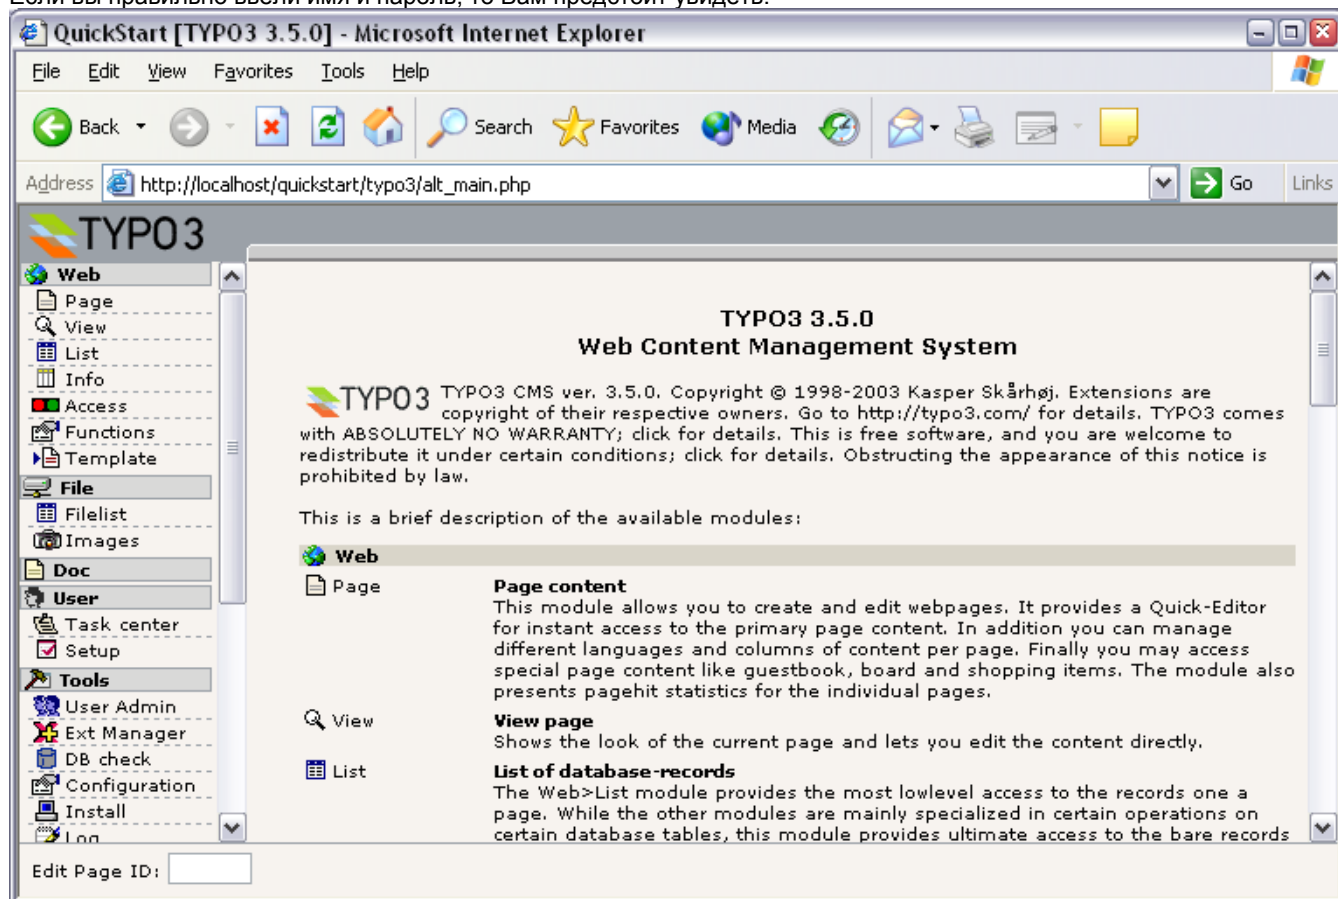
Если вы правильно ввели имя и пароль, то вам предстоит увидеть:

QuickStart [TYPO3 3.5.0] - Microsoft Internet Explorer

File Edit View Favorites Tools Help

Back Search Favorites Media

Address http://localhost/quickstart/typo3/alt_main.php Go Links

TYPO3

Web
Page
View
List
Info
Access
Functions
Template
File
Filelist
Images
Doc
User
Task center
Setup
Tools
User Admin
Ext Manager
DB check
Configuration
Install
Log

TYPO3 3.5.0
Web Content Management System

TYPO3 TYPO3 CMS ver. 3.5.0. Copyright © 1998-2003 Kasper Skårhøj. Extensions are copyright of their respective owners. Go to http://typo3.com/ for details. TYPO3 comes with ABSOLUTELY NO WARRANTY; click for details. This is free software, and you are welcome to redistribute it under certain conditions; click for details. Obstructing the appearance of this notice is prohibited by law.

This is a brief description of the available modules:

Web

Page
Page content
This module allows you to create and edit webpages. It provides a Quick-Editor for instant access to the primary page content. In addition you can manage different languages and columns of content per page. Finally you may access special page content like guestbook, board and shopping items. The module also presents pagehit statistics for the individual pages.

View
View page
Shows the look of the current page and lets you edit the content directly.

List
List of database-records
The Web>List module provides the most lowlevel access to the records one a page. While the other modules are mainly specialized in certain operations on certain database tables, this module provides ultimate access to the bare records

Edit Page ID: